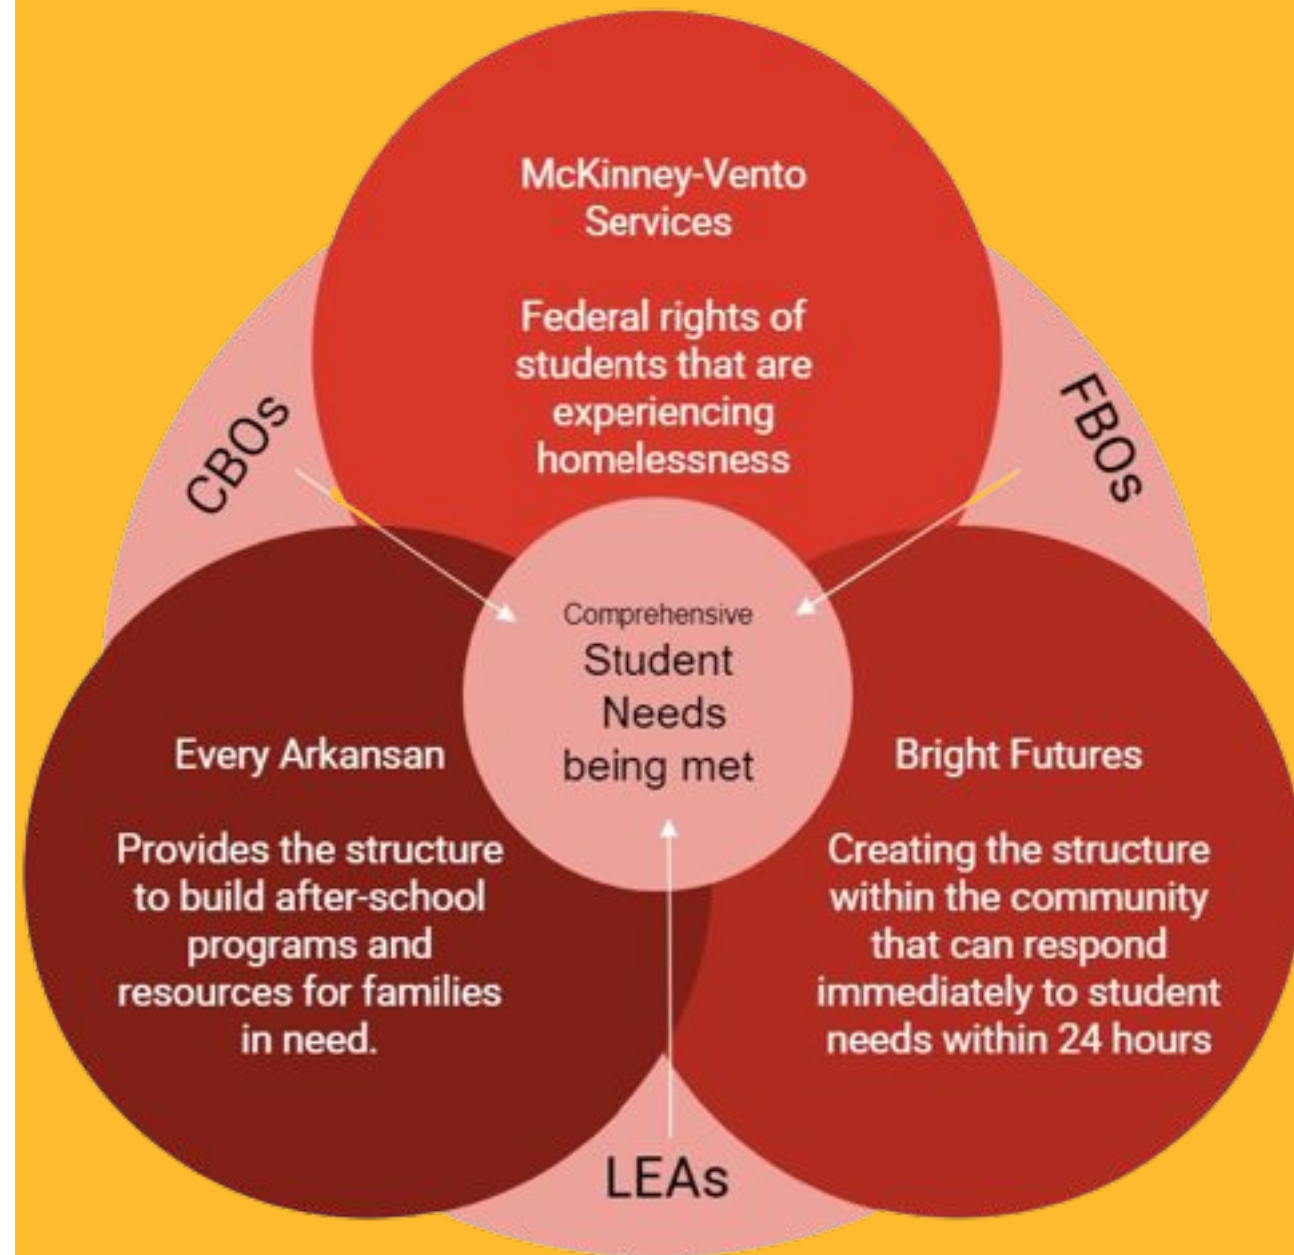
McKinney-Vento Services

Federal rights of students that are experiencing homelessness

CBOs

FBOs

Comprehensive Student Needs being met

Every Arkansan

Provides the structure to build after-school programs and resources for families in need.

Bright Futures

Creating the structure within the community that can respond immediately to student needs within 24 hours

LEAs